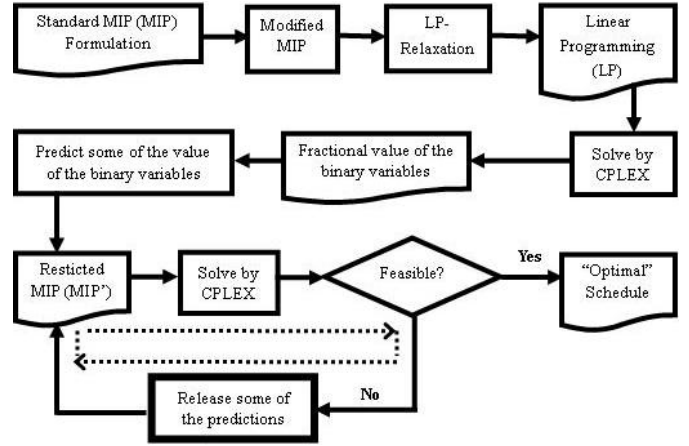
Standard MIP (MIP) Formulation

Modified MIP

LP-Relaxation

Linear Programming (LP)

Solve by CPLEX

Fractional value of the binary variables

Predict some of the value of the binary variables

Resticted MIP (MIP')

Solve by CPLEX

Feasible?

Yes

"Optimal" Schedule

No

Release some of the predictions